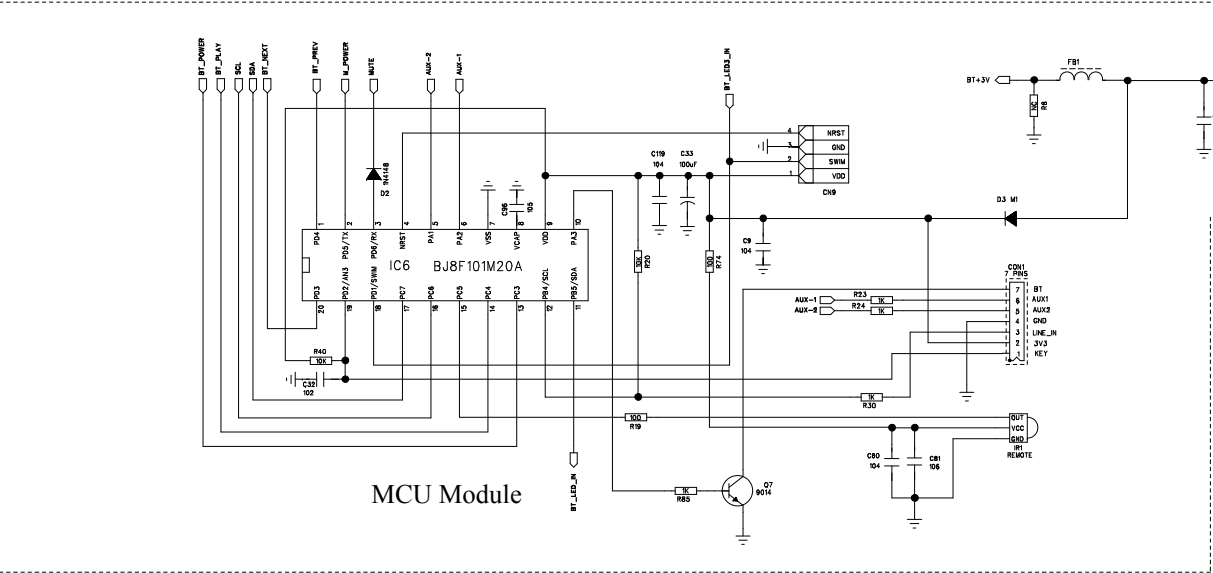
BT_POWER
BT_PLAY
SCL
SDA
BT_NEXT
BT_PREV
M_POWER
MUTE
AUX-2
AUX-1
BT_LED3_IN
BT+3V
FB1
NC
R8
4 NRST
3 GND
2 SWIM
1 VDD
CN9
C119
104
C33
100uF
D2
IN4148
C36
105
1 PD4
2 PD5/TX
3 PD6/RX
4 NRST
5 PA1
6 PA2
7 VSS
8 VCAP
9 VDD
10 PA3
IC6
BJ8F101M20A
20 PD3
19 PD2/AN3
18 PD1/SWIM
17 PC7
16 PC6
15 PC5
14 PC4
13 PC3
12 PB4/SCL
11 PB5/SDA
10K
R20
100
R74
C9
104
D3 M1
CON1
7 PINS
7 BT
6 AUX1
5 AUX2
4 GND
3 LINE_IN
2 3V3
1 KEY
AUX-1
R23
1K
AUX-2
R24
1K
R40
10K
C32
102
1K
R30
100
R19
OUT
VCC
GND
IR1
REMOTE
C80
104
C81
106
BT_LED_IN
1K
R85
Q7
9014
MCU Module